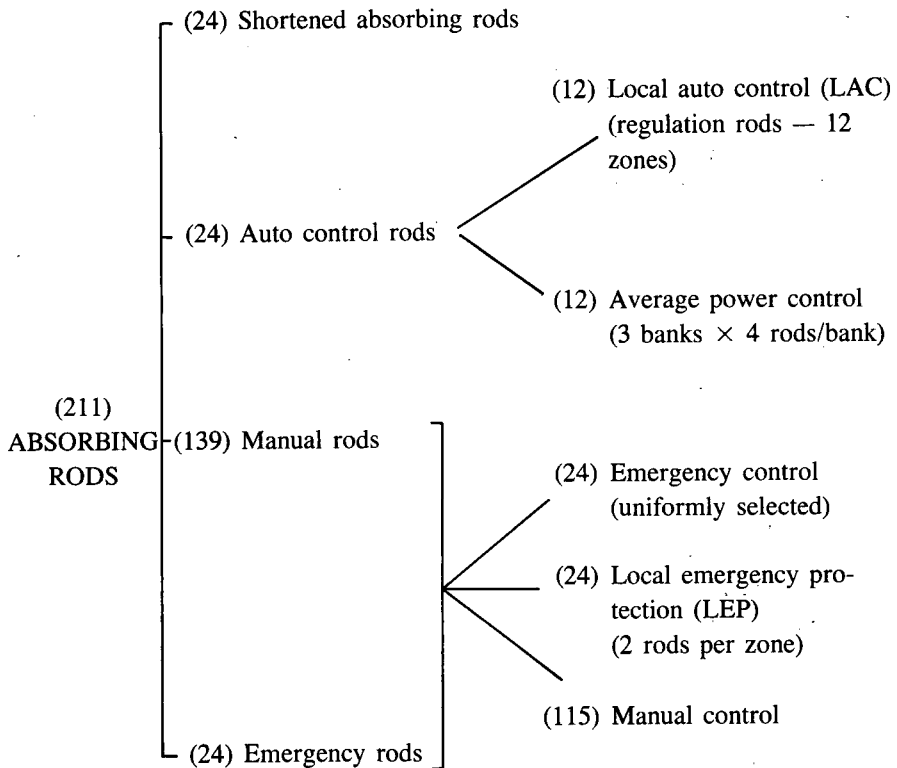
(211)
ABSORBING
RODS

(24) Shortened absorbing rods

(24) Auto control rods

(12) Local auto control (LAC) (regulation rods — 12 zones)

(12) Average power control (3 banks × 4 rods/bank)

(139) Manual rods

(24) Emergency rods

(24) Emergency control (uniformly selected)

(24) Local emergency protection (LEP) (2 rods per zone)

(115) Manual control